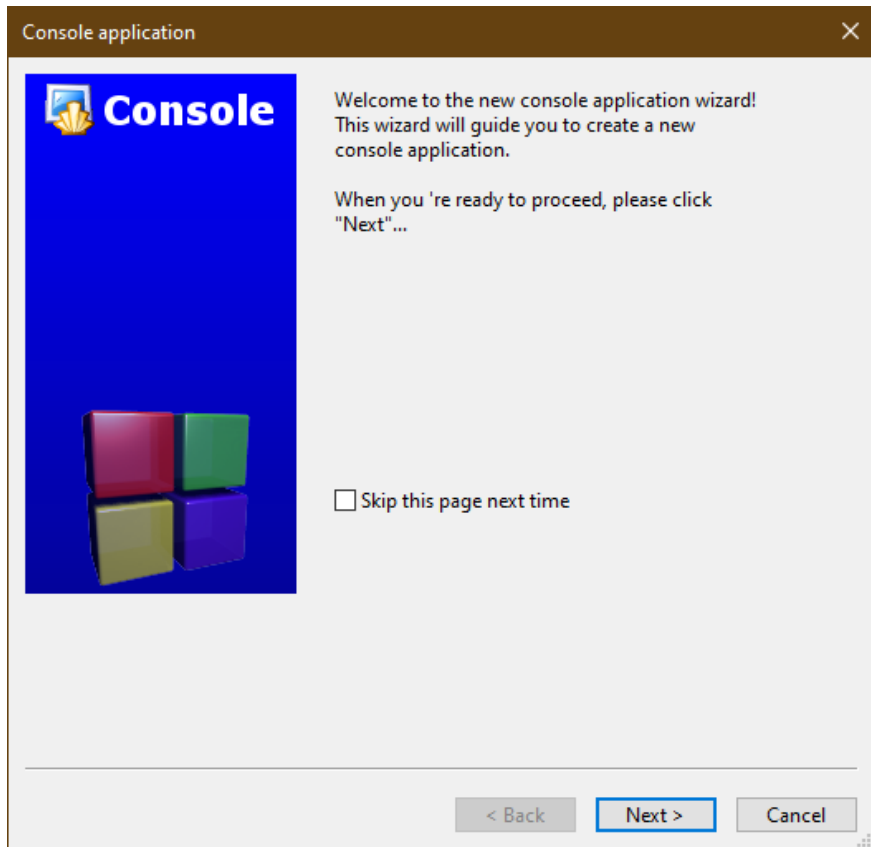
Console application

Console

Welcome to the new console application wizard!
This wizard will guide you to create a new console application.

When you 're ready to proceed, please click "Next"...

Skip this page next time

< Back

Next >

Cancel